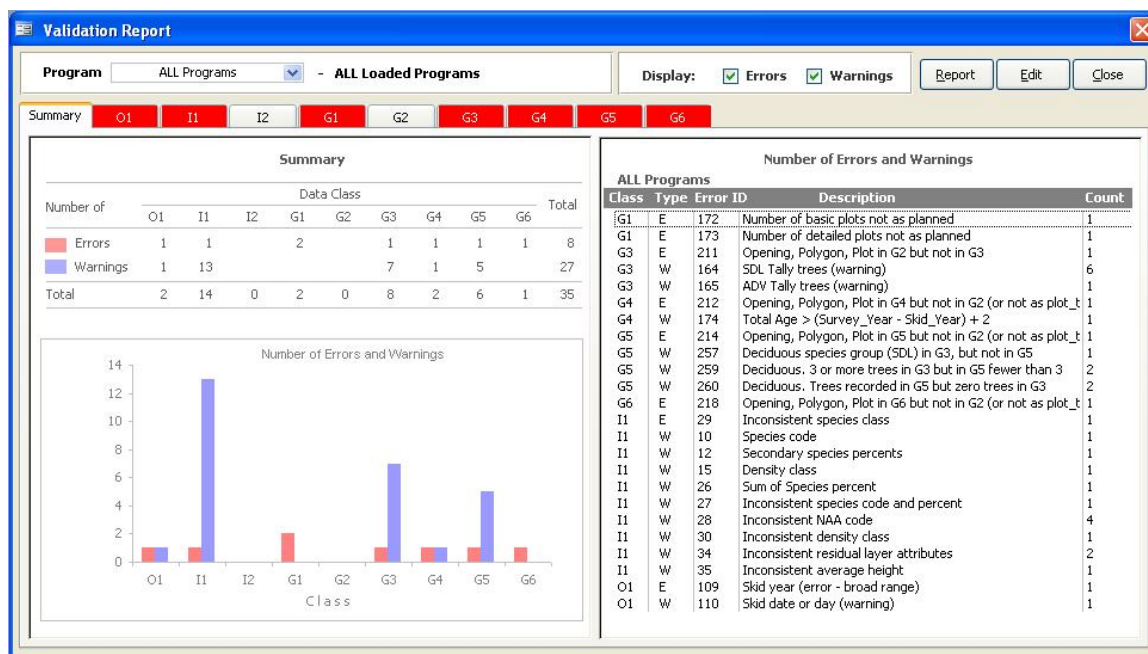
Validation Report

Program ALL Programs - ALL Loaded Programs

Display: Errors Warnings Report Edit Close

Summary O1 I1 I2 G1 G2 G3 G4 G5 G6

Summary

| Number of | O1 | I1 | I2 | G1 | G2 | G3 | G4 | G5 | G6 | Total |
|---|---|---|---|---|---|---|---|---|---|---|
| Errors | 1 | 1 | | 2 | | 1 | 1 | 1 | 1 | 8 |
| Warnings | 1 | 13 | | | | 7 | 1 | 5 | | 27 |
| Total | 2 | 14 | 0 | 2 | 0 | 8 | 2 | 6 | 1 | 35 |

Data Class

Number of Errors and Warnings

14
12
10
8
6
4
2
0

O1 I1 I2 G1 G2 G3 G4 G5 G6
Class

Number of Errors and Warnings

ALL Programs

| Class | Type | Error ID | Description | Count |
|---|---|---|---|---|
| G1 | E | 172 | Number of basic plots not as planned | 1 |
| G1 | E | 173 | Number of detailed plots not as planned | 1 |
| G3 | E | 211 | Opening, Polygon, Plot in G2 but not in G3 | 1 |
| G3 | W | 164 | SDL Tally trees (warning) | 6 |
| G3 | W | 165 | ADV Tally trees (warning) | 1 |
| G4 | E | 212 | Opening, Polygon, Plot in G4 but not in G2 (or not as plot_t | 1 |
| G4 | W | 174 | Total Age > (Survey_Year - Skid_Year) + 2 | 1 |
| G5 | E | 214 | Opening, Polygon, Plot in G5 but not in G2 (or not as plot_t | 1 |
| G5 | W | 257 | Deciduous species group (SDL) in G3, but not in G5 | 1 |
| G5 | W | 259 | Deciduous. 3 or more trees in G3 but in G5 fewer than 3 | 2 |
| G5 | W | 260 | Deciduous. Trees recorded in G5 but zero trees in G3 | 2 |
| G6 | E | 218 | Opening, Polygon, Plot in G6 but not in G2 (or not as plot_t | 1 |
| I1 | E | 29 | Inconsistent species class | 1 |
| I1 | W | 10 | Species code | 1 |
| I1 | W | 12 | Secondary species percents | 1 |
| I1 | W | 15 | Density class | 1 |
| I1 | W | 26 | Sum of Species percent | 1 |
| I1 | W | 27 | Inconsistent species code and percent | 1 |
| I1 | W | 28 | Inconsistent NAA code | 4 |
| I1 | W | 30 | Inconsistent density class | 1 |
| I1 | W | 34 | Inconsistent residual layer attributes | 2 |
| I1 | W | 35 | Inconsistent average height | 1 |
| O1 | E | 109 | Skid year (error - broad range) | 1 |
| O1 | W | 110 | Skid date or day (warning) | 1 |